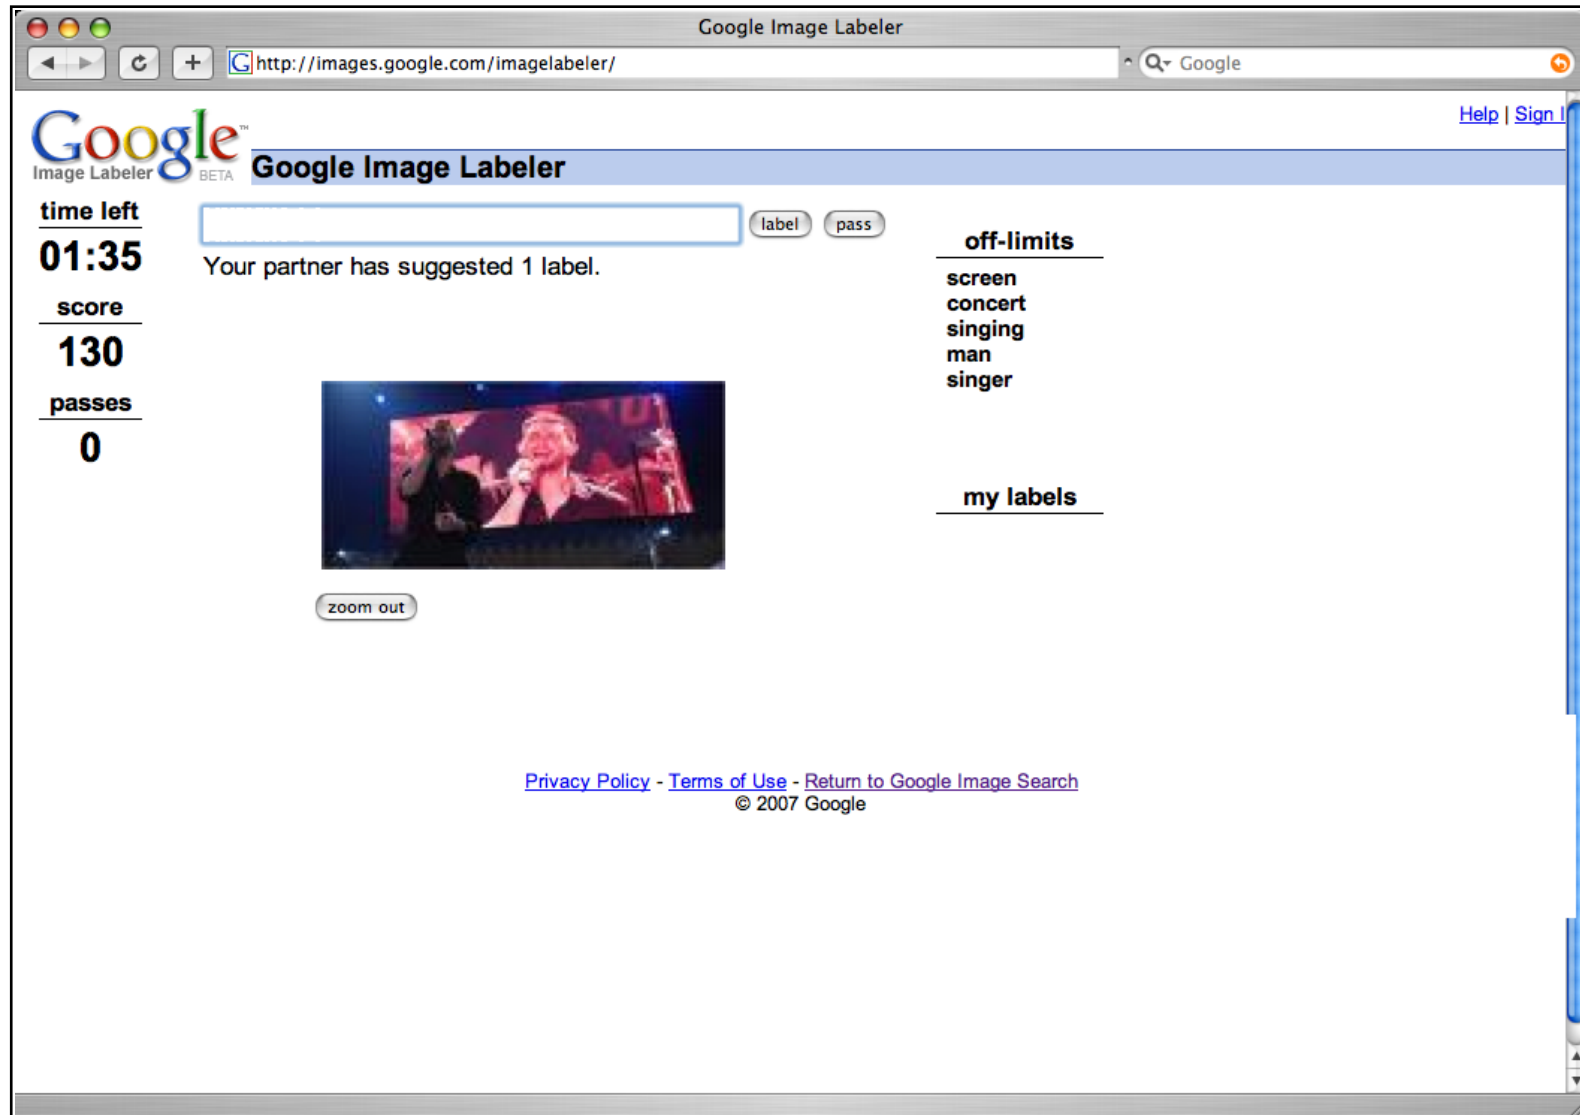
Google Image Labeler

http://images.google.com/imagelabeler/

Google

Help | Sign I

Google™ Image Labeler BETA

Google Image Labeler

time left
01:35

score
130

passes
0

label pass

Your partner has suggested 1 label.

zoom out

off-limits
screen
concert
singing
man
singer

my labels

Privacy Policy - Terms of Use - Return to Google Image Search
© 2007 Google